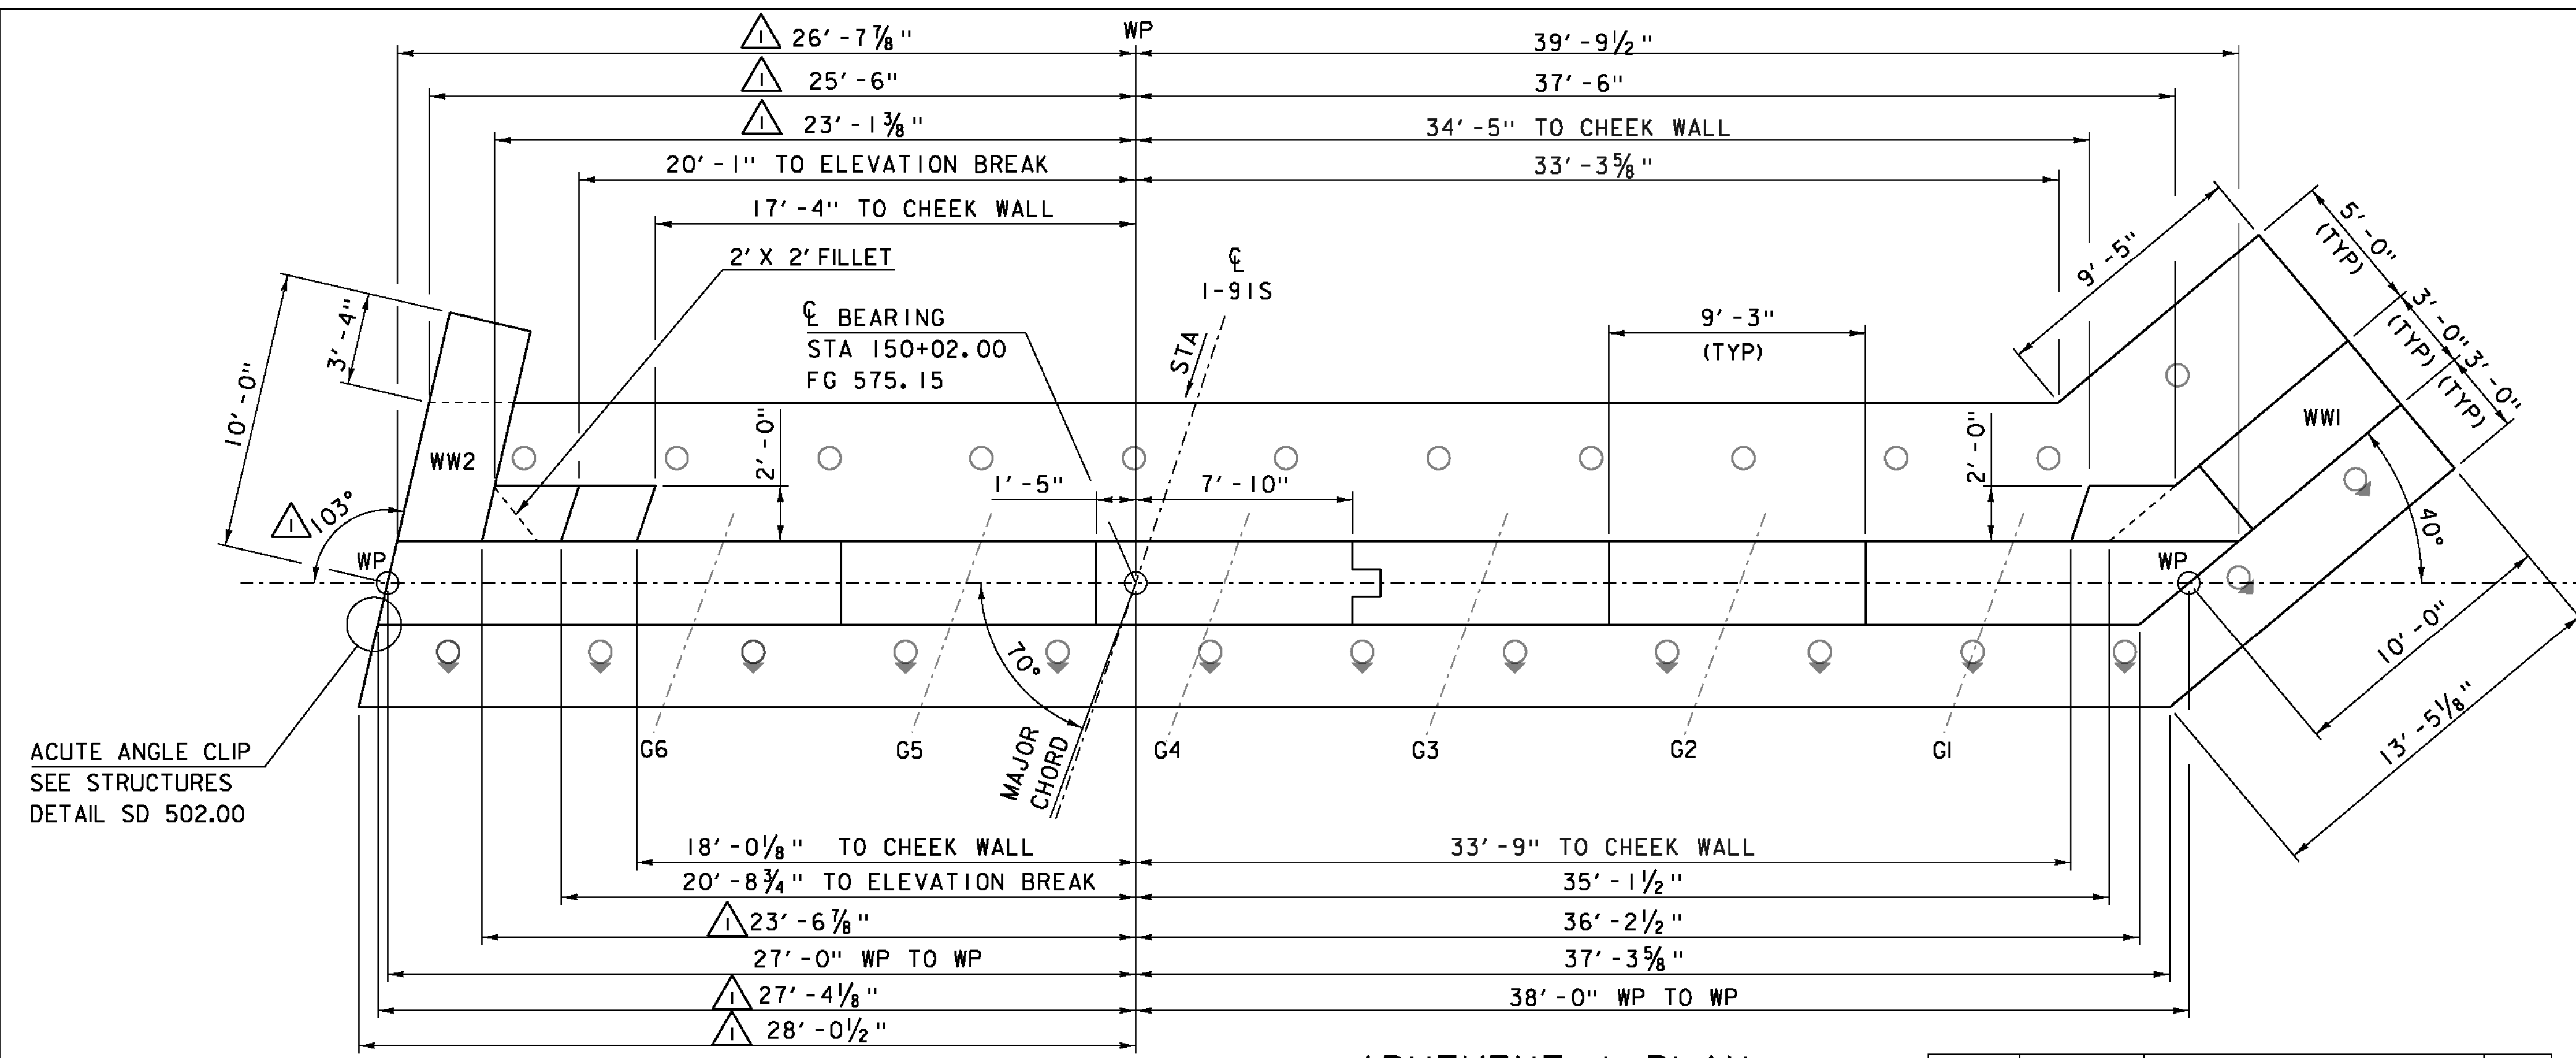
1 26'-7⅞"
WP
39'-9½"
1 25'-6"
37'-6"
1 23'-1⅜"
34'-5" TO CHEEK WALL
20'-1" TO ELEVATION BREAK
33'-3⅝"
17'-4" TO CHEEK WALL
2' X 2' FILLET
℄ 1-91S
℄ BEARING
STA 150+02.00
FG 575.15
STA
9'-3"
(TYP)
9'-5"
5'-0" (TYP)
3'-0" (TYP)
3'-0" (TYP)
WW1
3'-4"
10'-0"
WW2
2'-0"
2'-0"
1 103°
WP
1'-5"
7'-10"
40°
WP
10'-0"
13'-5⅛"
70°
MAJOR CHORD
ACUTE ANGLE CLIP
SEE STRUCTURES
DETAIL SD 502.00
G6
G5
G4
G3
G2
G1
18'-0⅛" TO CHEEK WALL
33'-9" TO CHEEK WALL
20'-8¾" TO ELEVATION BREAK
35'-1½"
1 23'-6⅞"
36'-2½"
27'-0" WP TO WP
37'-3⅝"
1 27'-4⅛"
38'-0" WP TO WP
1 28'-0½"
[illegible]